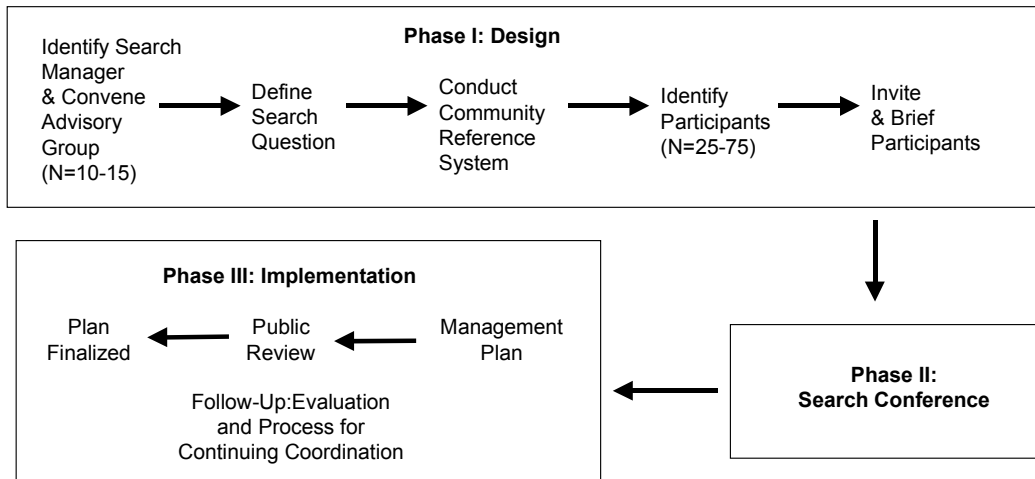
Phase I: Design

Identify Search Manager & Convene Advisory Group (N=10-15)

Define Search Question

Conduct Community Reference System

Identify Participants (N=25-75)

Invite & Brief Participants

Phase II: Search Conference

Phase III: Implementation

Management Plan

Public Review

Plan Finalized

Follow-Up:Evaluation and Process for Continuing Coordination